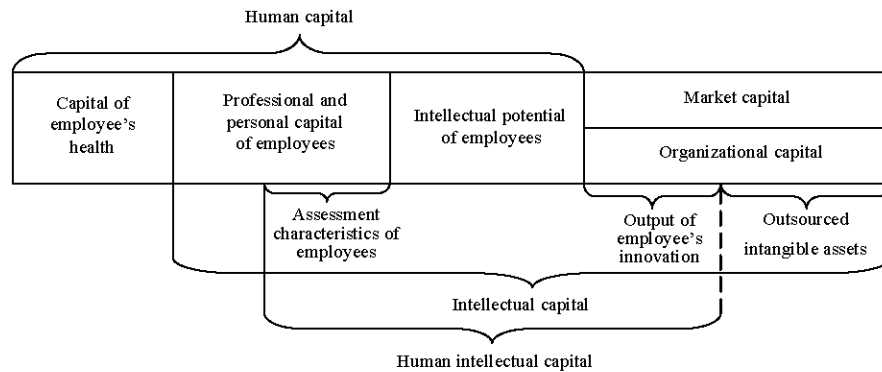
Human capital

Capital of employee's health

Professional and personal capital of employees

Intellectual potential of employees

Market capital

Organizational capital

Assessment characteristics of employees

Output of employee's innovation

Outsourced intangible assets

Intellectual capital

Human intellectual capital